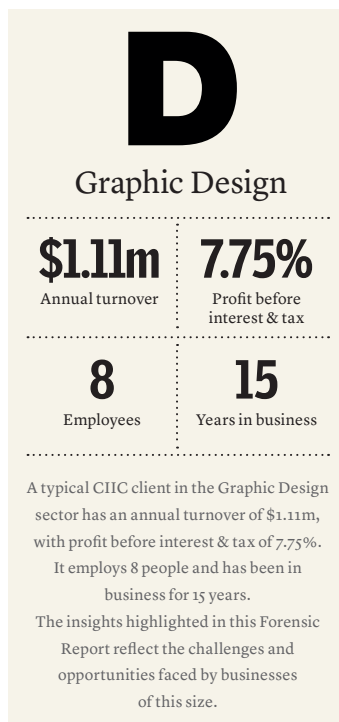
D

Graphic Design

| $1.11m | 7.75% |
|---|---|
| Annual turnover | Profit before interest & tax |
| 8 | 15 |
| Employees | Years in business |

A typical CIIC client in the Graphic Design sector has an annual turnover of $1.11m, with profit before interest & tax of 7.75%. It employs 8 people and has been in business for 15 years.
The insights highlighted in this Forensic Report reflect the challenges and opportunities faced by businesses of this size.